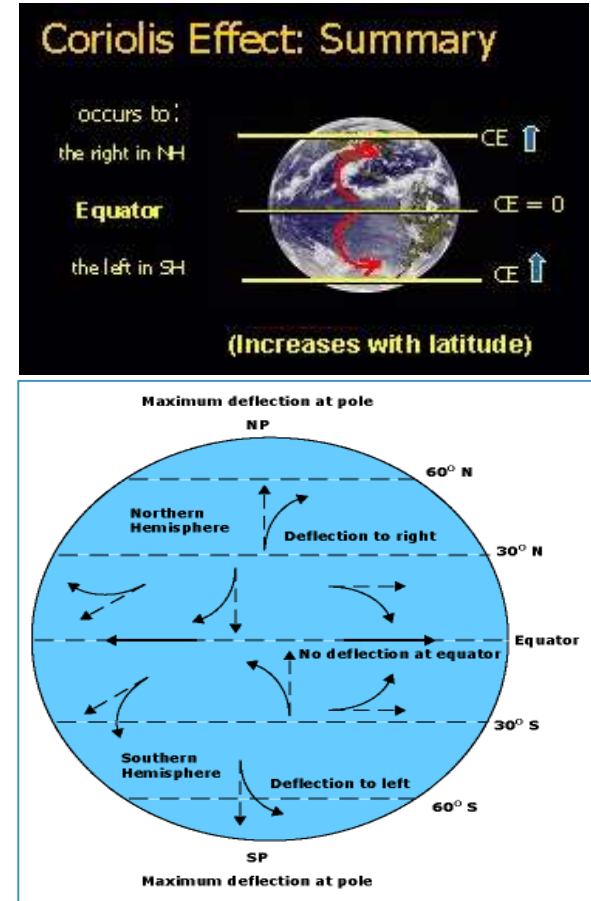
Coriolis Effect: Summary

occurs to:

the right in NH

Equator

the left in SH

CE ⇧

CE = 0

CE ⇧

(Increases with latitude)

Maximum deflection at pole

NP

$60^{\circ}$ N

Northern Hemisphere

Deflection to right

$30^{\circ}$ N

Equator

No deflection at equator

$30^{\circ}$ S

Southern Hemisphere

Deflection to left

$60^{\circ}$ S

SP

Maximum deflection at pole